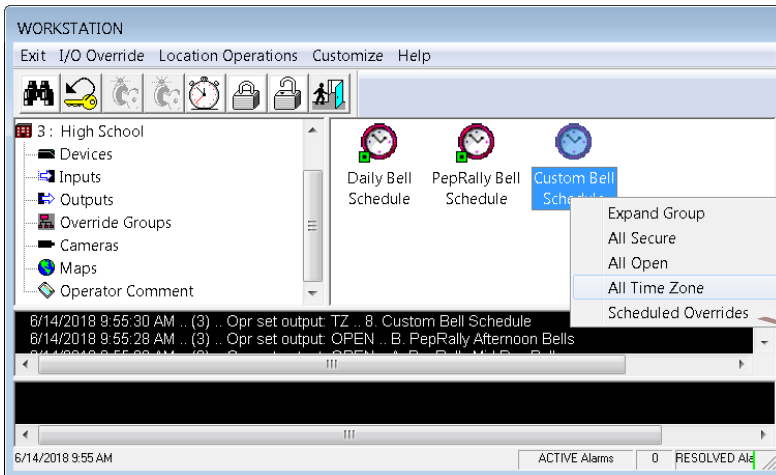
WORKSTATION

Exit I/O Override Location Operations Customize Help

3 : High School
Devices
Inputs
Outputs
Override Groups
Cameras
Maps
Operator Comment

Daily Bell Schedule

PepRally Bell Schedule

Custom Bell Sched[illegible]

Expand Group
All Secure
All Open
All Time Zone
Scheduled Overrides

6/14/2018 9:55:30 AM .. (3) .. Opr set output: TZ .. 8. Custom Bell Schedule
6/14/2018 9:55:28 AM .. (3) .. Opr set output: OPEN .. B. PepRally Afternoon Bells
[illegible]

6/14/2018 9:55 AM

ACTIVE Alarms 0 RESOLVED Ala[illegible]